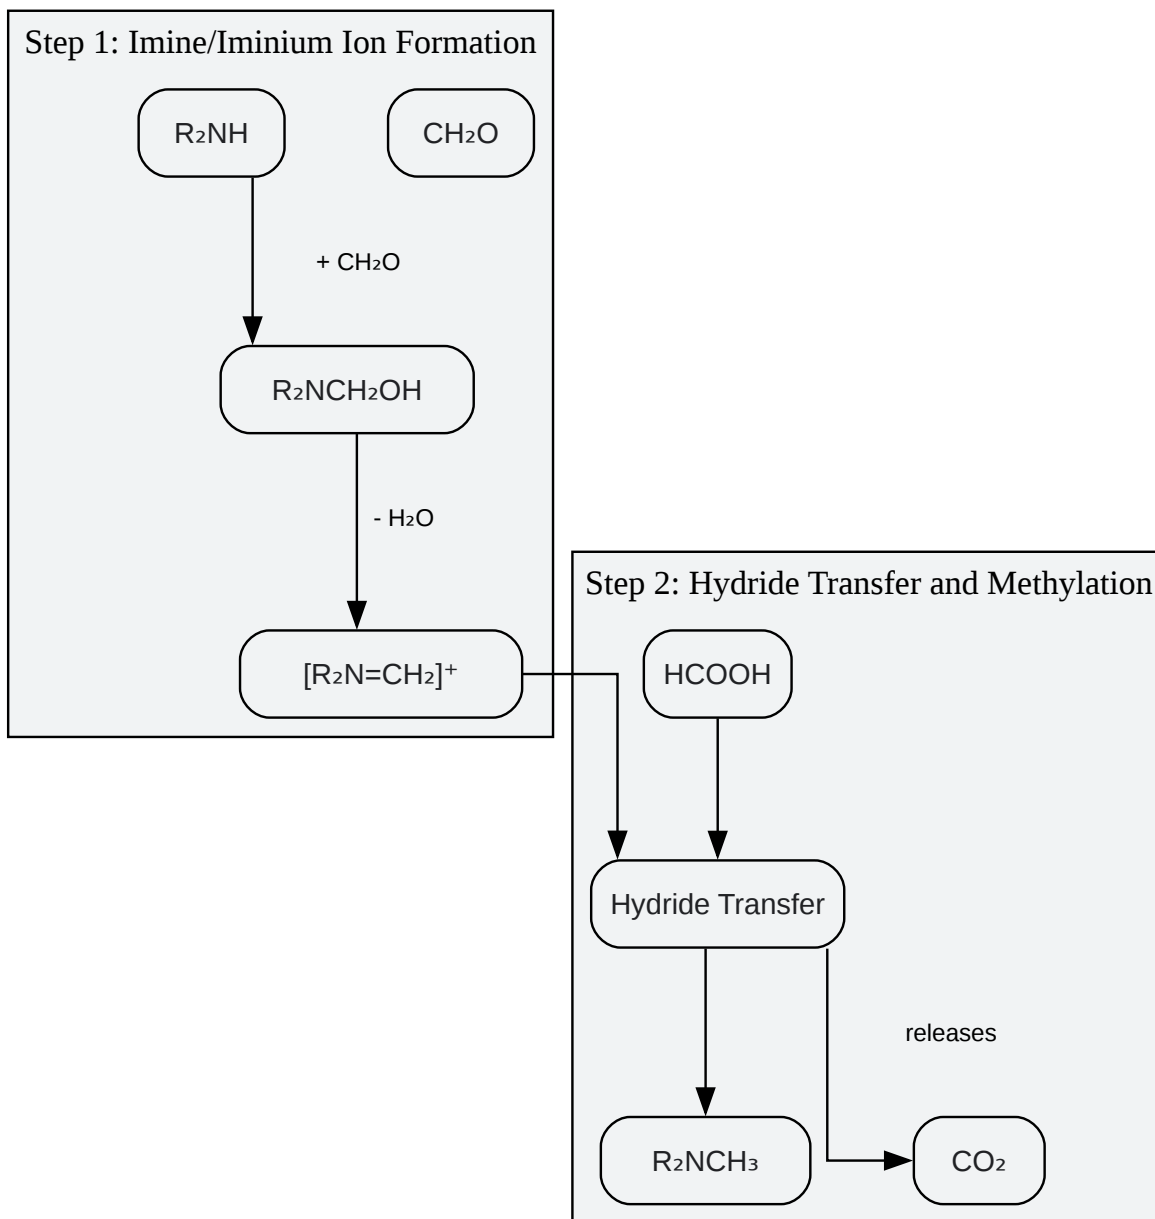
Step 1: Imine/Iminium Ion Formation

$R_2NH$

$CH_2O$

+ $CH_2O$

$R_2NCH_2OH$

- $H_2O$

$[R_2N=CH_2]^+$

Step 2: Hydride Transfer and Methylation

HCOOH

Hydride Transfer

releases

$R_2NCH_3$

$CO_2$